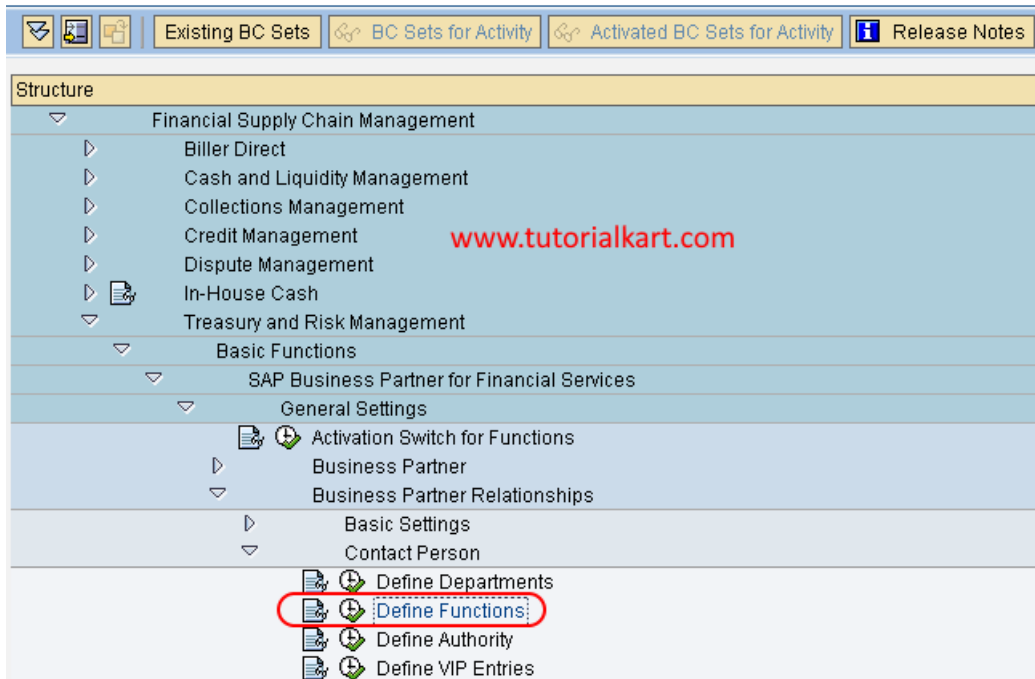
Existing BC Sets | BC Sets for Activity | Activated BC Sets for Activity | Release Notes

Structure

Financial Supply Chain Management
Biller Direct
Cash and Liquidity Management
Collections Management
Credit Management
www.tutorialkart.com
Dispute Management
In-House Cash
Treasury and Risk Management
Basic Functions
SAP Business Partner for Financial Services
General Settings
Activation Switch for Functions
Business Partner
Business Partner Relationships
Basic Settings
Contact Person
Define Departments
Define Functions
Define Authority
Define VIP Entries